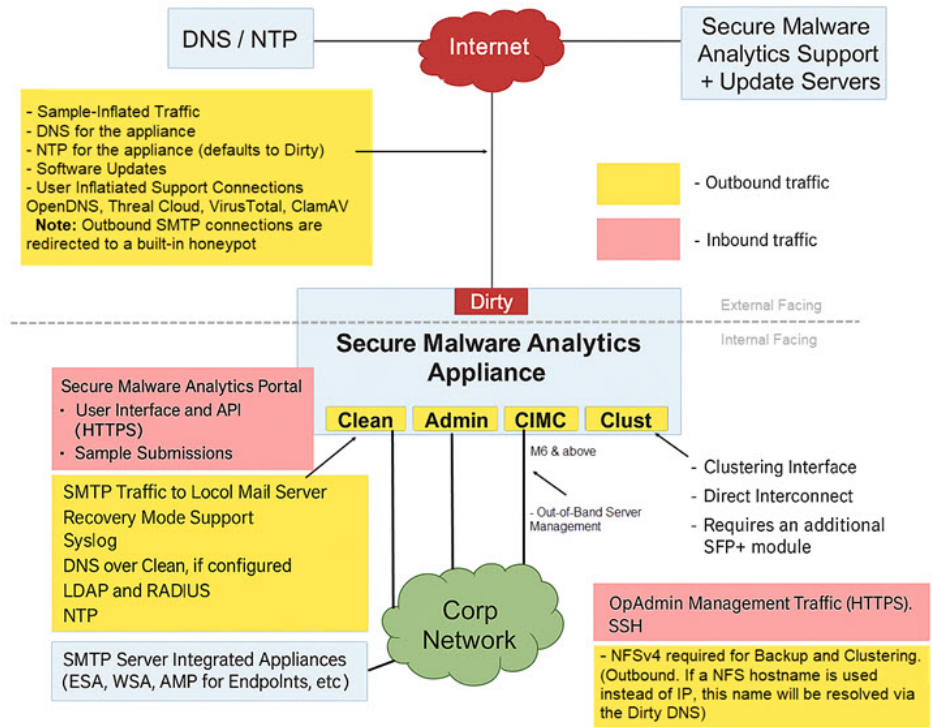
DNS / NTP

Internet

Secure Malware Analytics Support + Update Servers

- Sample-Inflated Traffic
- DNS for the appliance
- NTP for the appliance (defaults to Dirty)
- Software Updates
- User Inflatiated Support Connections
OpenDNS, Threal Cloud, VirusTotal, ClamAV
Note: Outbound SMTP connections are redirected to a built-in honeypot

- Outbound traffic

- Inbound traffic

Dirty

External Facing

Internal Facing

Secure Malware Analytics Appliance

Secure Malware Analytics Portal
- User Interface and API (HTTPS)
- Sample Submissions

Clean

Admin

CIMC

Clust

M6 & above

- Out-of-Band Server Management

- Clustering Interface
- Direct Interconnect
- Requires an additional SFP+ module

SMTP Traffic to Locol Mail Server
Recovery Mode Support
Syslog
DNS over Clean, if configured
LDAP and RADIUS
NTP

Corp Network

OpAdmin Management Traffic (HTTPS). SSH

- NFSv4 required for Backup and Clustering. (Outbound. If a NFS hostname is used instead of IP, this name will be resolved via the Dirty DNS)

SMTP Server Integrated Appliances (ESA, WSA, AMP for Endpolnts, etc)